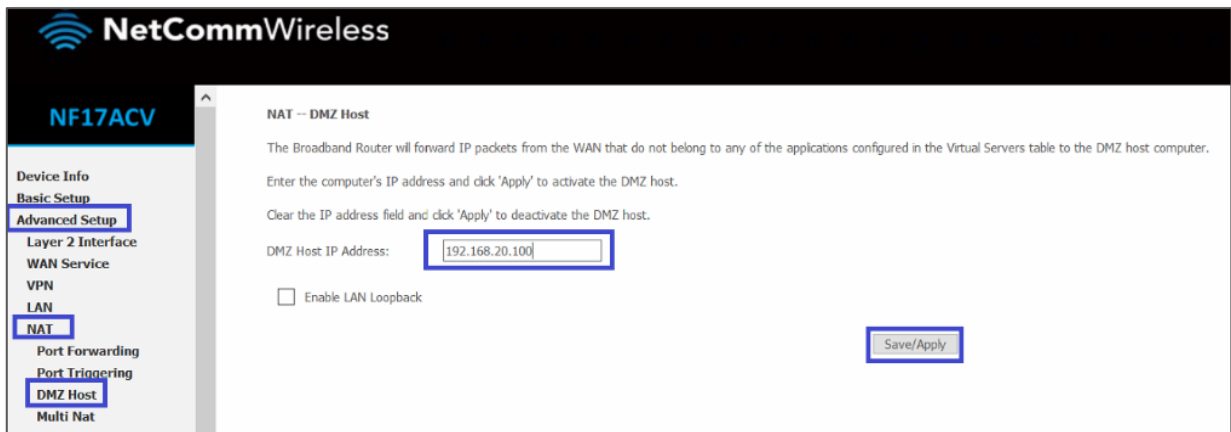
NetCommWireless

NF17ACV

Device Info
Basic Setup
Advanced Setup
Layer 2 Interface
WAN Service
VPN
LAN
NAT
Port Forwarding
Port Triggering
DMZ Host
Multi Nat

NAT -- DMZ Host

The Broadband Router will forward IP packets from the WAN that do not belong to any of the applications configured in the Virtual Servers table to the DMZ host computer.

Enter the computer's IP address and click 'Apply' to activate the DMZ host.

Clear the IP address field and click 'Apply' to deactivate the DMZ host.

DMZ Host IP Address: 192.168.20.100

Enable LAN Loopback

Save/Apply